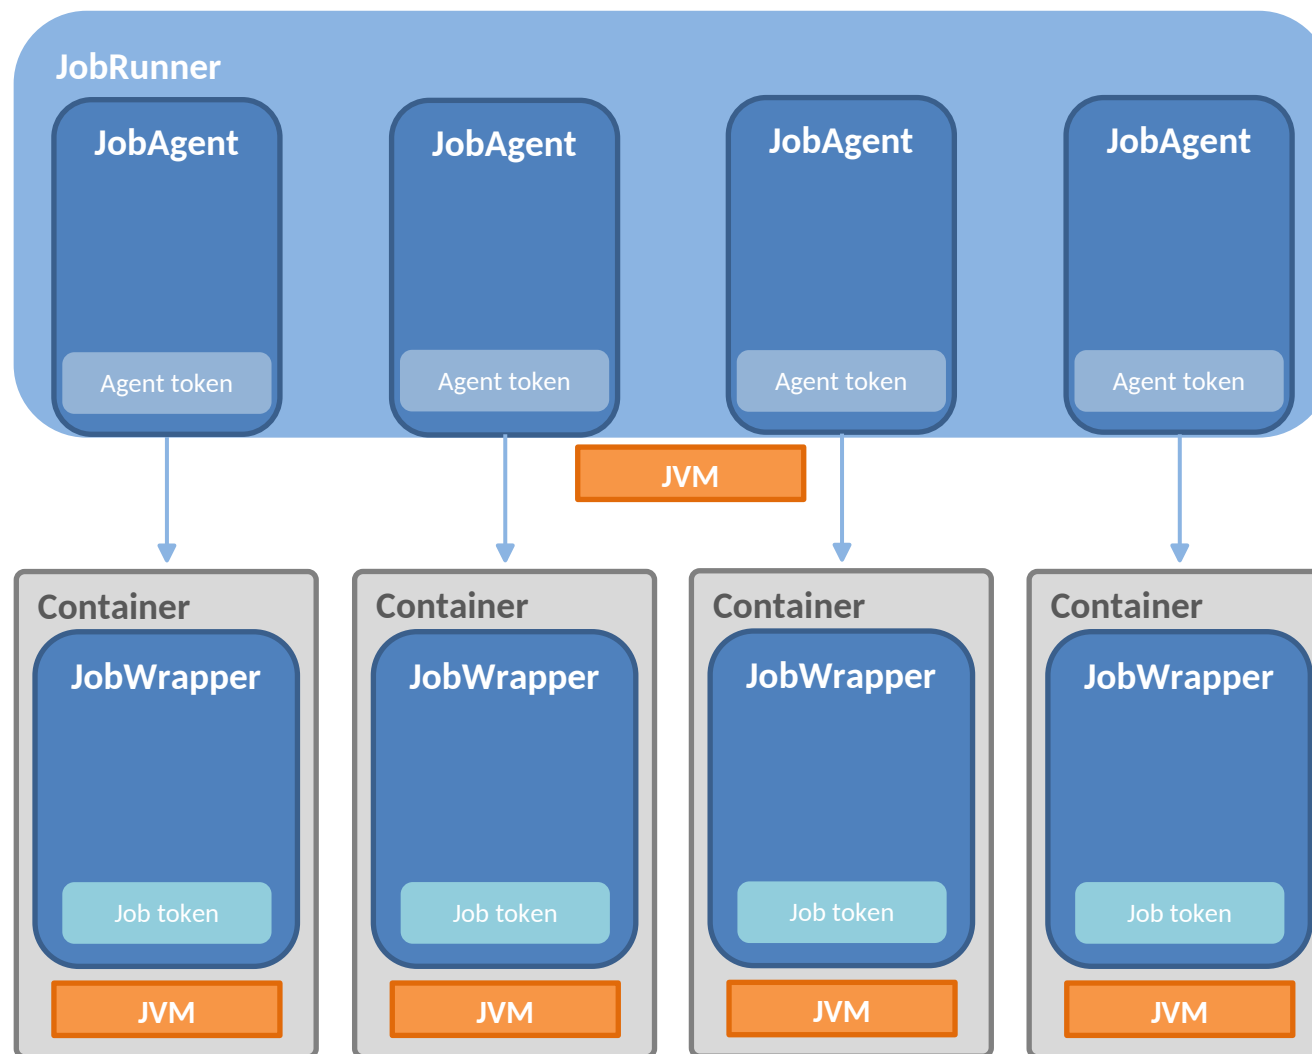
JobRunner

JobAgent

Agent token

JobAgent

Agent token

JobAgent

Agent token

JobAgent

Agent token

JVM

Container

JobWrapper

Job token

JVM

Container

JobWrapper

Job token

JVM

Container

JobWrapper

Job token

JVM

Container

JobWrapper

Job token

JVM